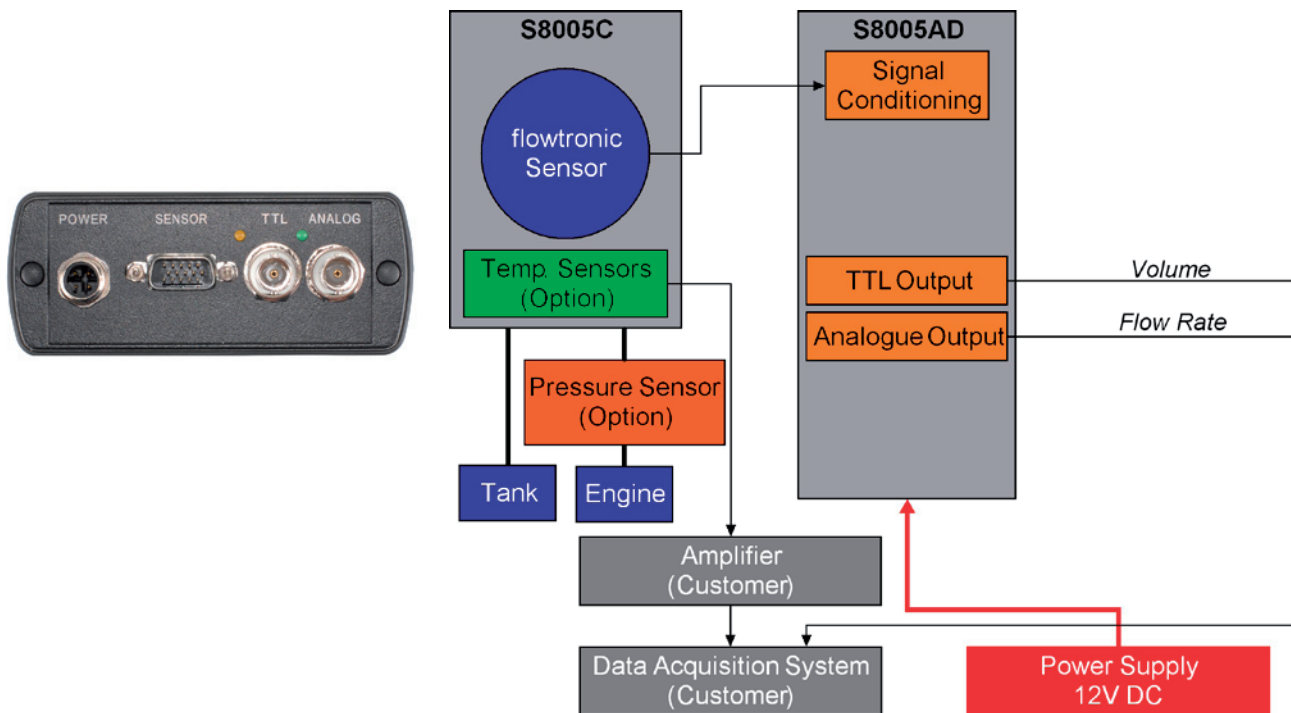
POWER SENSOR TTL ANALOG

S8005C

flowtronic Sensor

Temp. Sensors (Option)

Pressure Sensor (Option)

Tank

Engine

S8005AD

Signal Conditioning

TTL Output

Analogue Output

Volume

Flow Rate

Amplifier (Customer)

Data Acquisition System (Customer)

Power Supply 12V DC